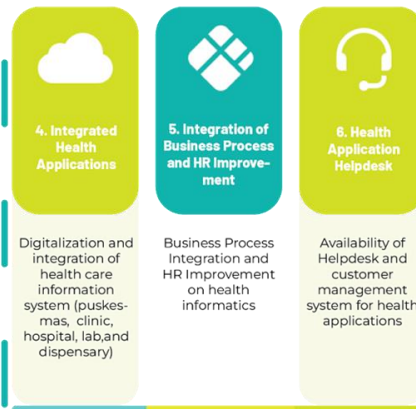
4. Integrated Health Applications

Digitalization and integration of health care information system (puskesmas, clinic, hospital, lab,and dispensary)

5. Integration of Business Process and HR Improvement

Business Process Integration and HR Improvement on health informatics

6. Health Application Helpdesk

Availability of Helpdesk and customer management system for health applications